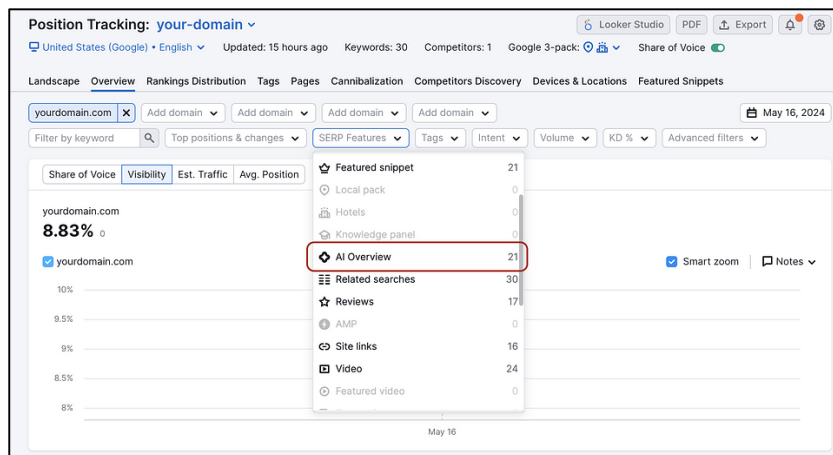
Position Tracking: your-domain

Looker Studio PDF Export

United States (Google) • English Updated: 15 hours ago Keywords: 30 Competitors: 1 Google 3-pack: Share of Voice

Landscape Overview Rankings Distribution Tags Pages Cannibalization Competitors Discovery Devices & Locations Featured Snippets

yourdomain.com × Add domain Add domain Add domain Add domain May 16, 2024

Filter by keyword Top positions & changes SERP Features Tags Intent Volume KD % Advanced filters

Share of Voice Visibility Est. Traffic Avg. Position

yourdomain.com
8.83% 0

yourdomain.com

Smart zoom Notes

10%
9.5%
9%
8.5%
8%

May 16

| | |
|---|---|
| Featured snippet | 21 |
| Local pack | 0 |
| Hotels | 0 |
| Knowledge panel | 0 |
| AI Overview | 21 |
| Related searches | 30 |
| Reviews | 17 |
| AMP | 0 |
| Site links | 16 |
| Video | 24 |
| Featured video | 0 |